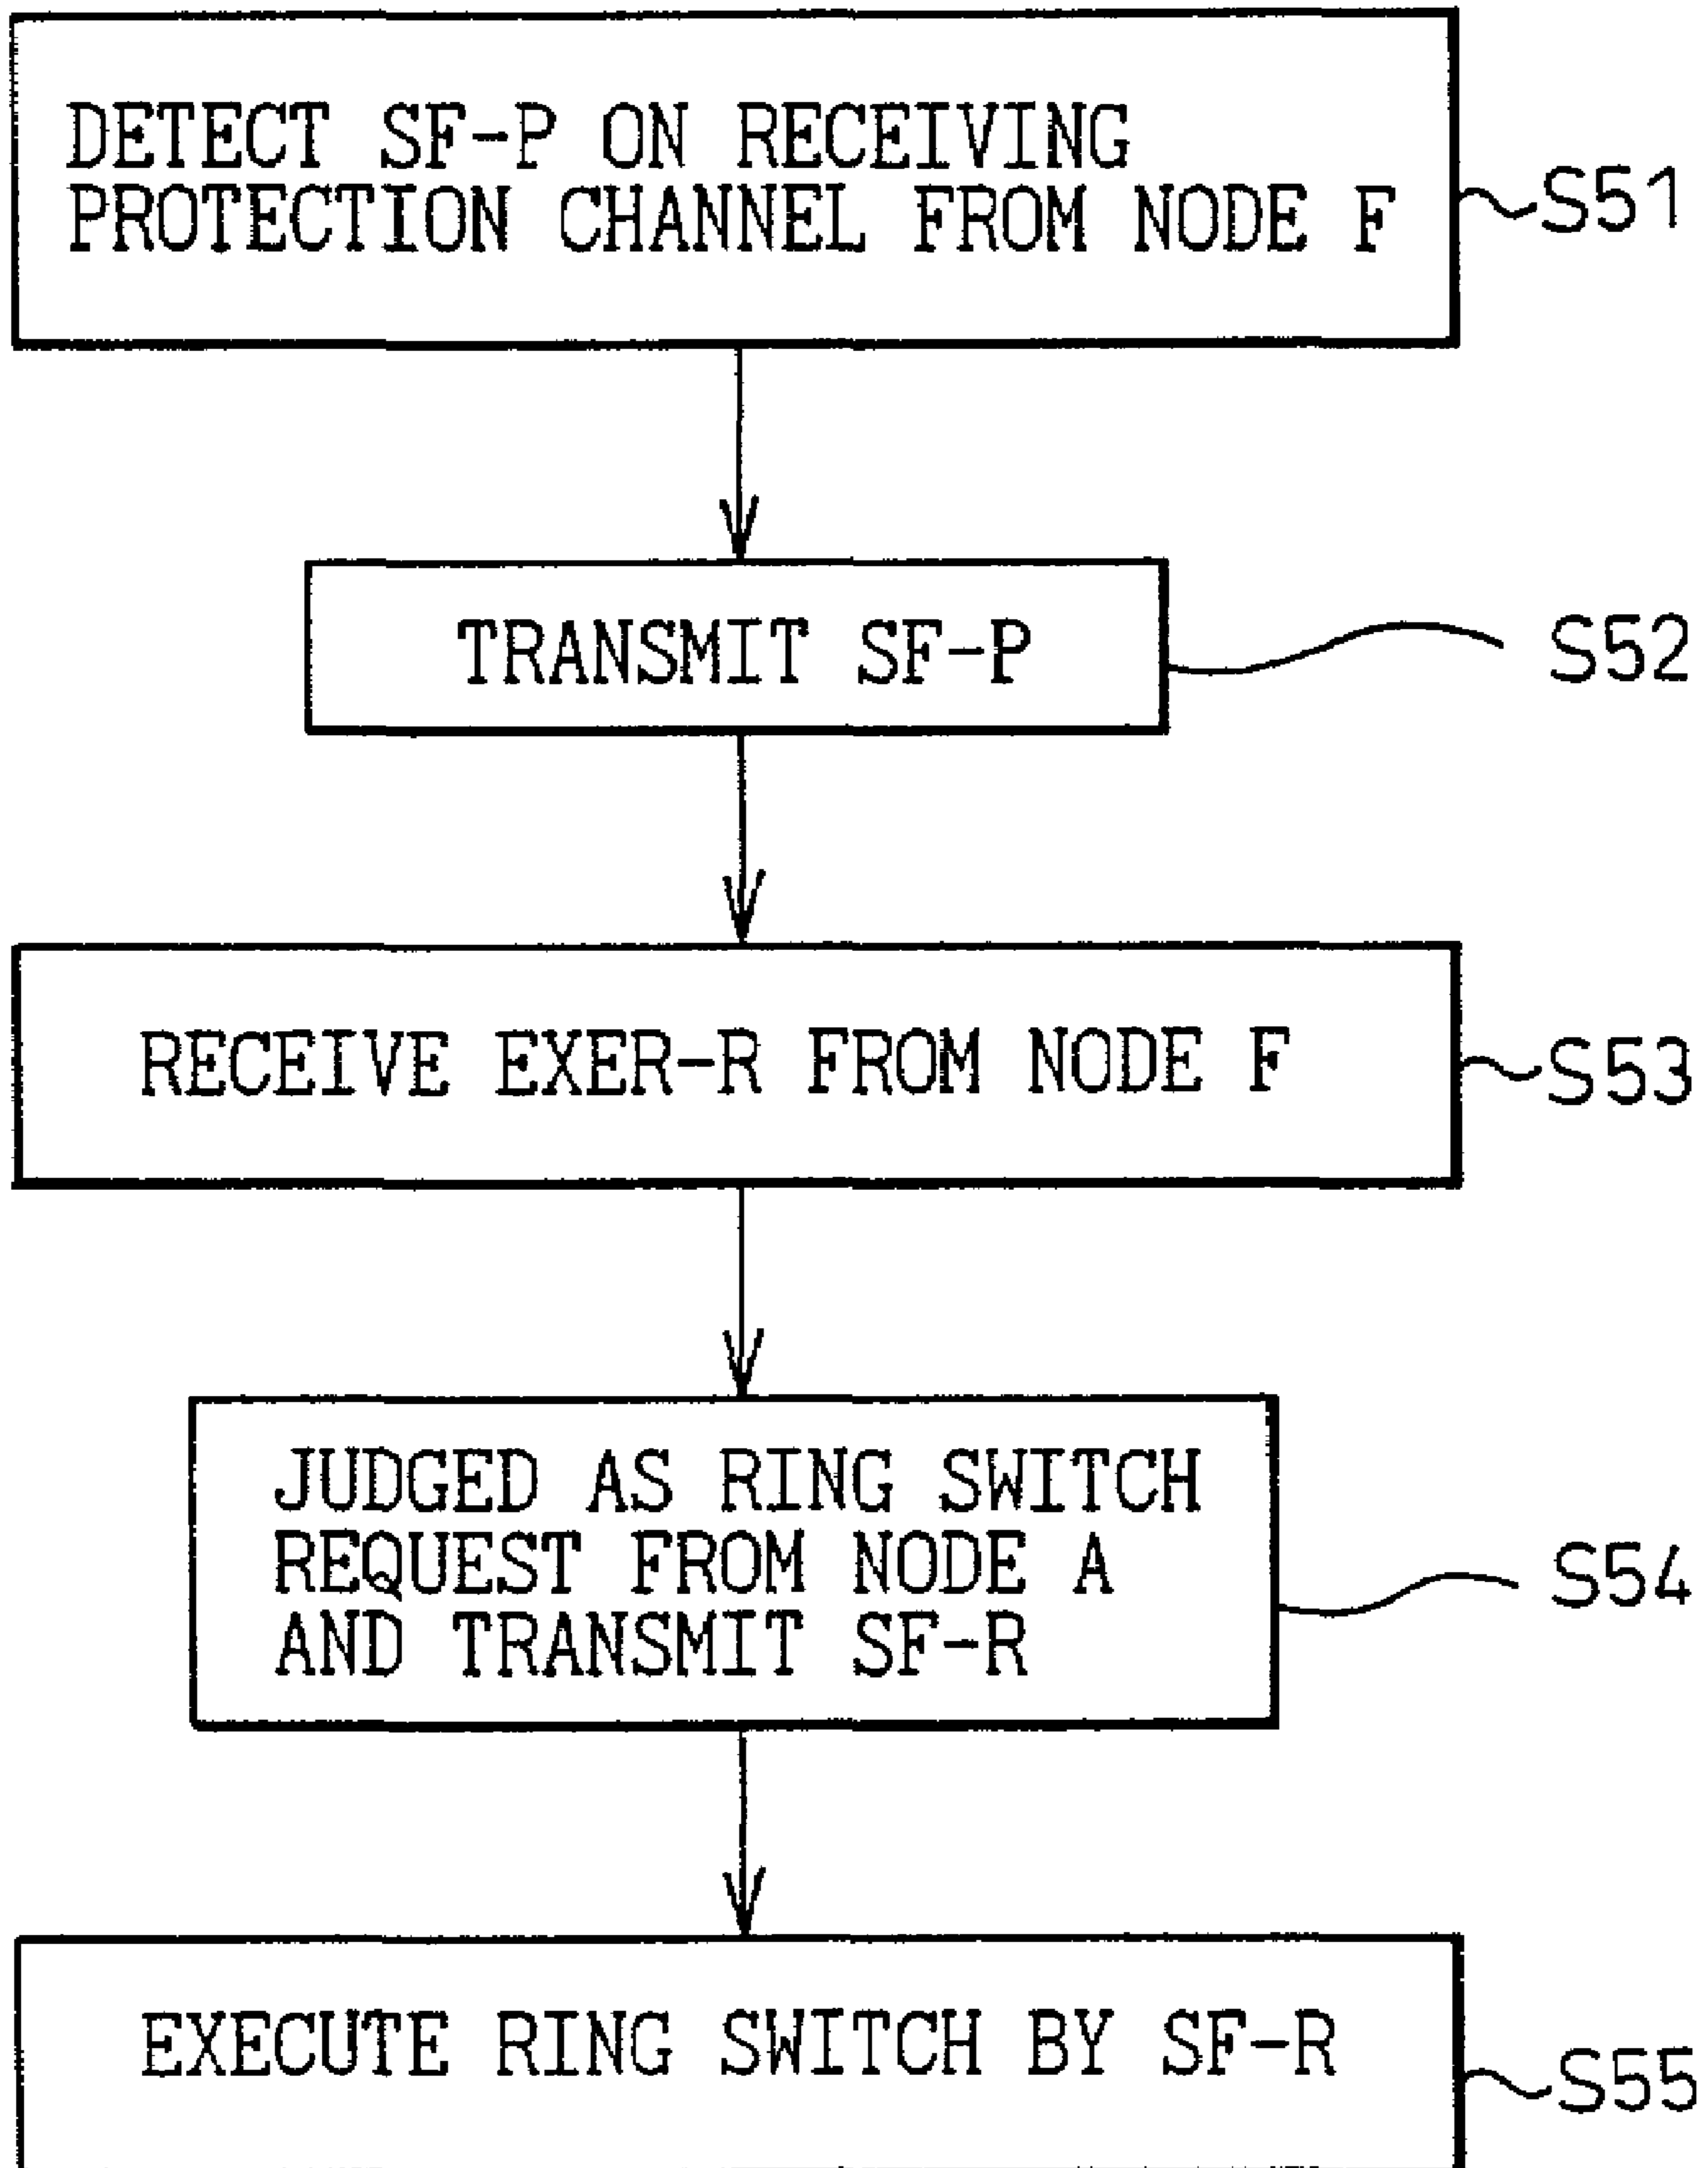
DETECT SF-P ON RECEIVING PROTECTION CHANNEL FROM NODE F

S51

TRANSMIT SF-P

S52

RECEIVE EXER-R FROM NODE F

S53

JUDGED AS RING SWITCH REQUEST FROM NODE A AND TRANSMIT SF-R

S54

EXECUTE RING SWITCH BY SF-R

S55